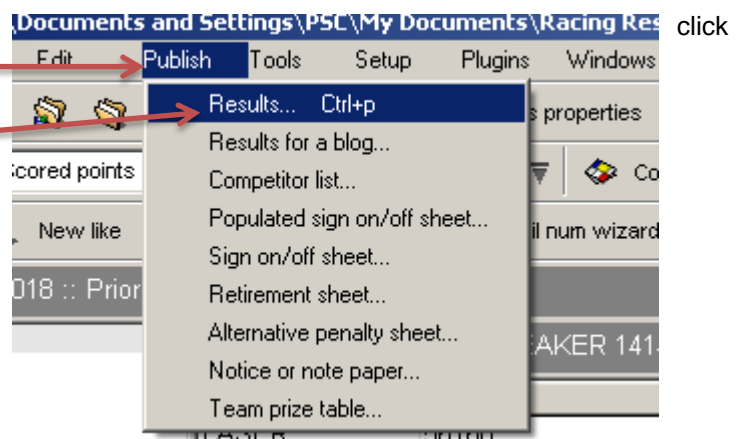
\Documents and Settings\PSC\My Documents\Racing Res

click

Edit Publish Tools Setup Plugins Windows

s properties

Scored points

Co

New like

il num wizard

018 :: Prior

AKER 141

Results... Ctrl+p
Results for a blog...
Competitor list...
Populated sign on/off sheet...
Sign on/off sheet...
Retirement sheet...
Alternative penalty sheet...
Notice or note paper...
Team prize table...